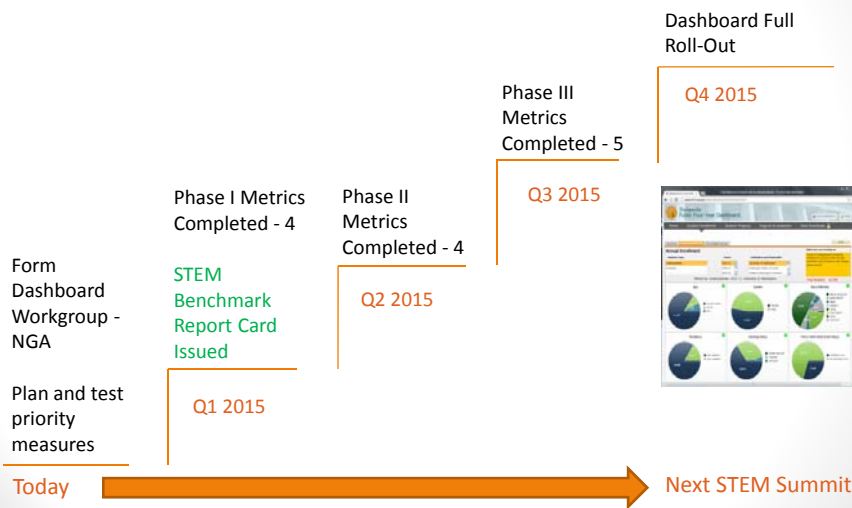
Dashboard Full Roll-Out

Q4 2015

Phase III Metrics Completed - 5

Q3 2015

Phase II Metrics Completed - 4

Q2 2015

Phase I Metrics Completed - 4

STEM Benchmark Report Card Issued

Q1 2015

Form Dashboard Workgroup - NGA

Plan and test priority measures

Today

Next STEM Summit